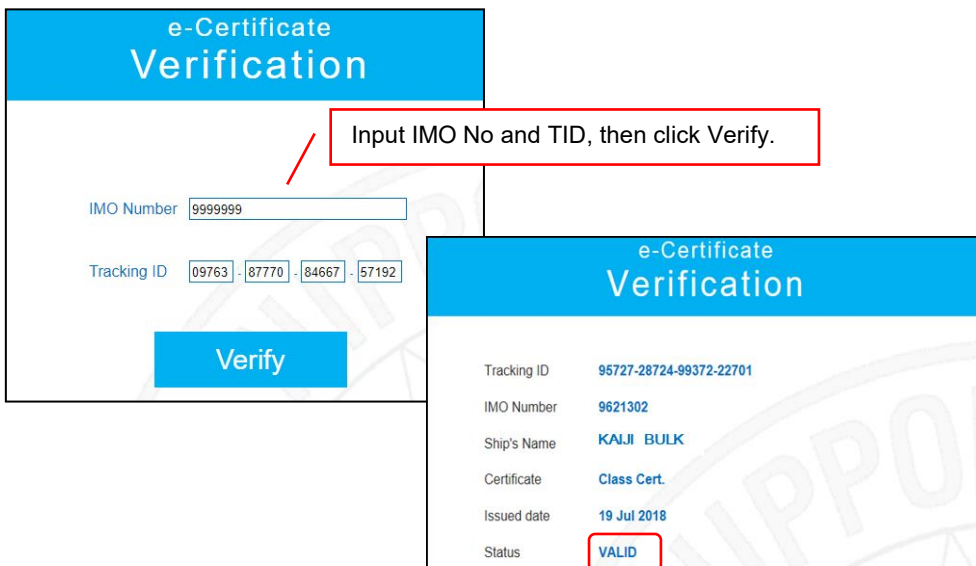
e-Certificate
Verification

Input IMO No and TID, then click Verify.

IMO Number 9999999

Tracking ID 09763 - 87770 - 84667 - 57192

Verify

e-Certificate
Verification

| Tracking ID | 95727-28724-99372-22701 |
|---|---|
| IMO Number | 9621302 |
| Ship's Name | KAIJI BULK |
| Certificate | Class Cert. |
| Issued date | 19 Jul 2018 |
| Status | VALID |